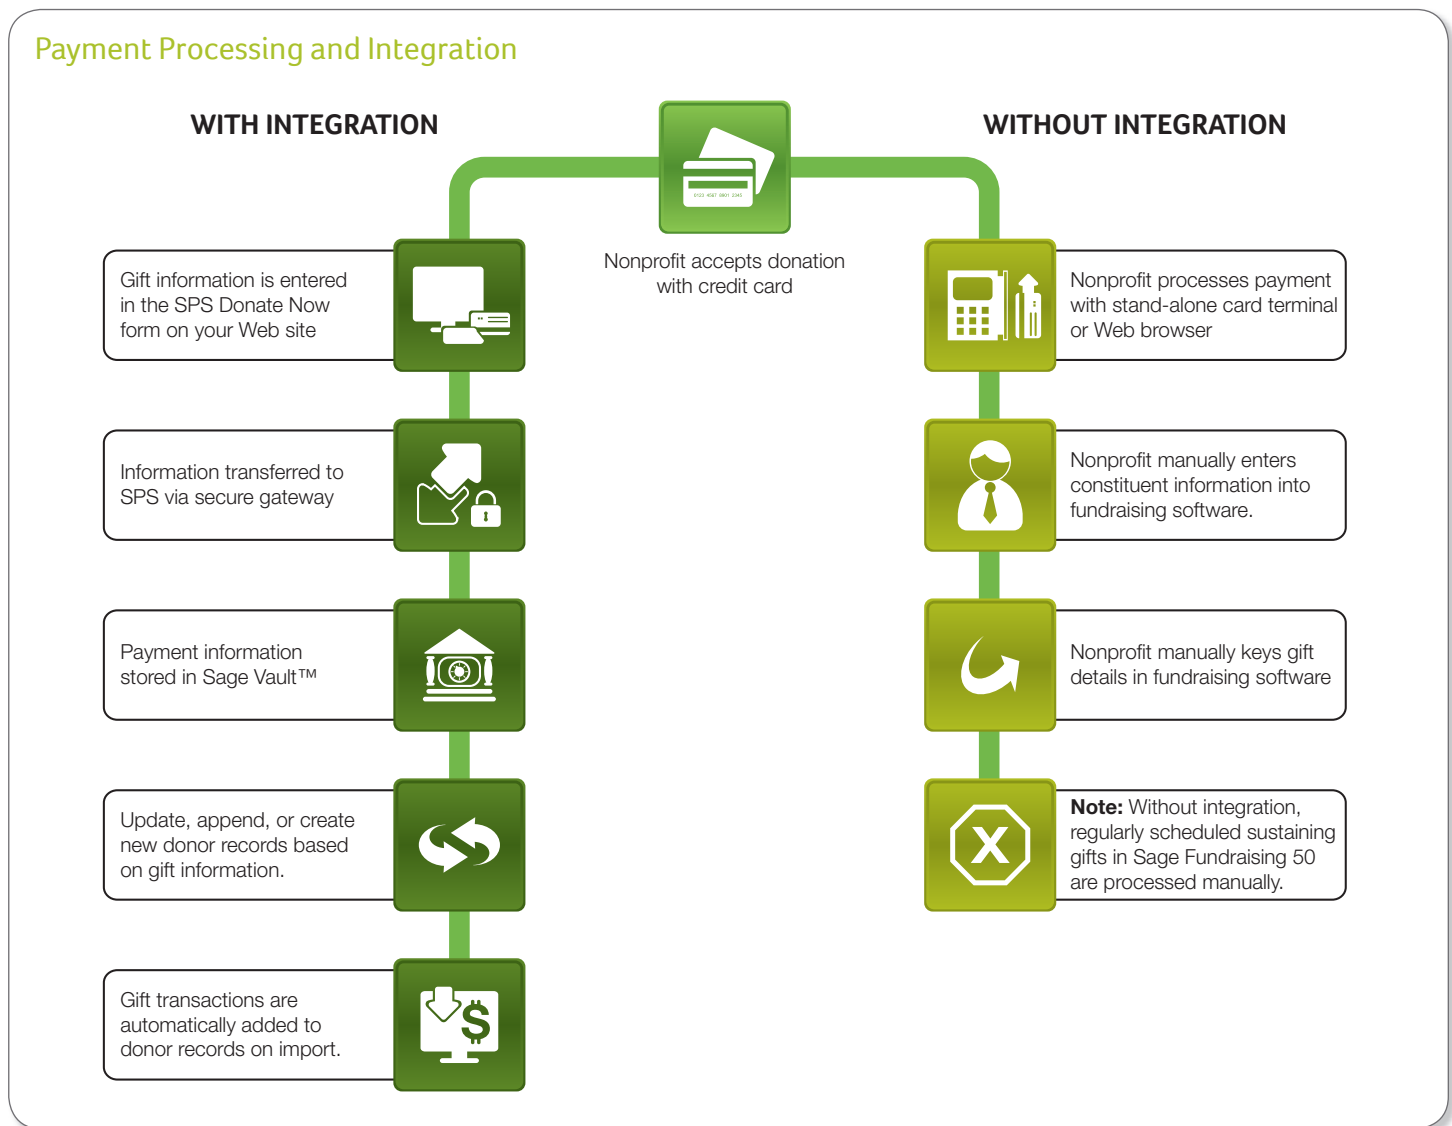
Payment Processing and Integration

WITH INTEGRATION

WITHOUT INTEGRATION

Nonprofit accepts donation with credit card

Gift information is entered in the SPS Donate Now form on your Web site

Information transferred to SPS via secure gateway

Payment information stored in Sage Vault™

Update, append, or create new donor records based on gift information.

Gift transactions are automatically added to donor records on import.

Nonprofit processes payment with stand-alone card terminal or Web browser

Nonprofit manually enters constituent information into fundraising software.

Nonprofit manually keys gift details in fundraising software

**Note:** Without integration, regularly scheduled sustaining gifts in Sage Fundraising 50 are processed manually.